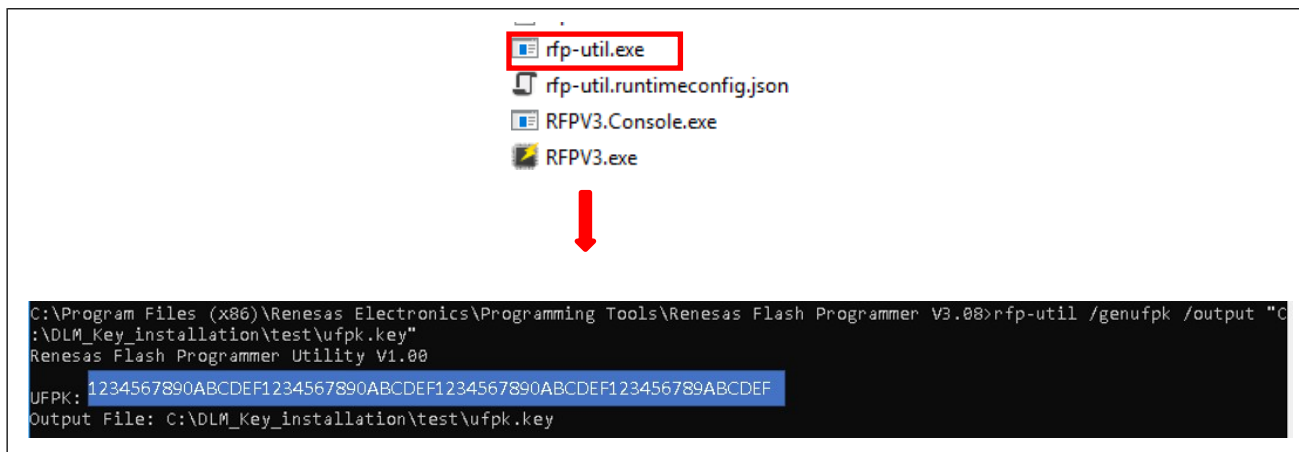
rfp-util.exe
rfp-util.runtimeconfig.json
RFPV3.Console.exe
RFPV3.exe

C:\Program Files (x86)\Renesas Electronics\Programming Tools\Renesas Flash Programmer V3.08>rfp-util /genufpk /output "C:\DLM_Key_installation\test\ufpk.key"
Renesas Flash Programmer Utility V1.00
UFPK: 1234567890ABCDEF1234567890ABCDEF1234567890ABCDEF123456789ABCDEF
Output File: C:\DLM_Key_installation\test\ufpk.key